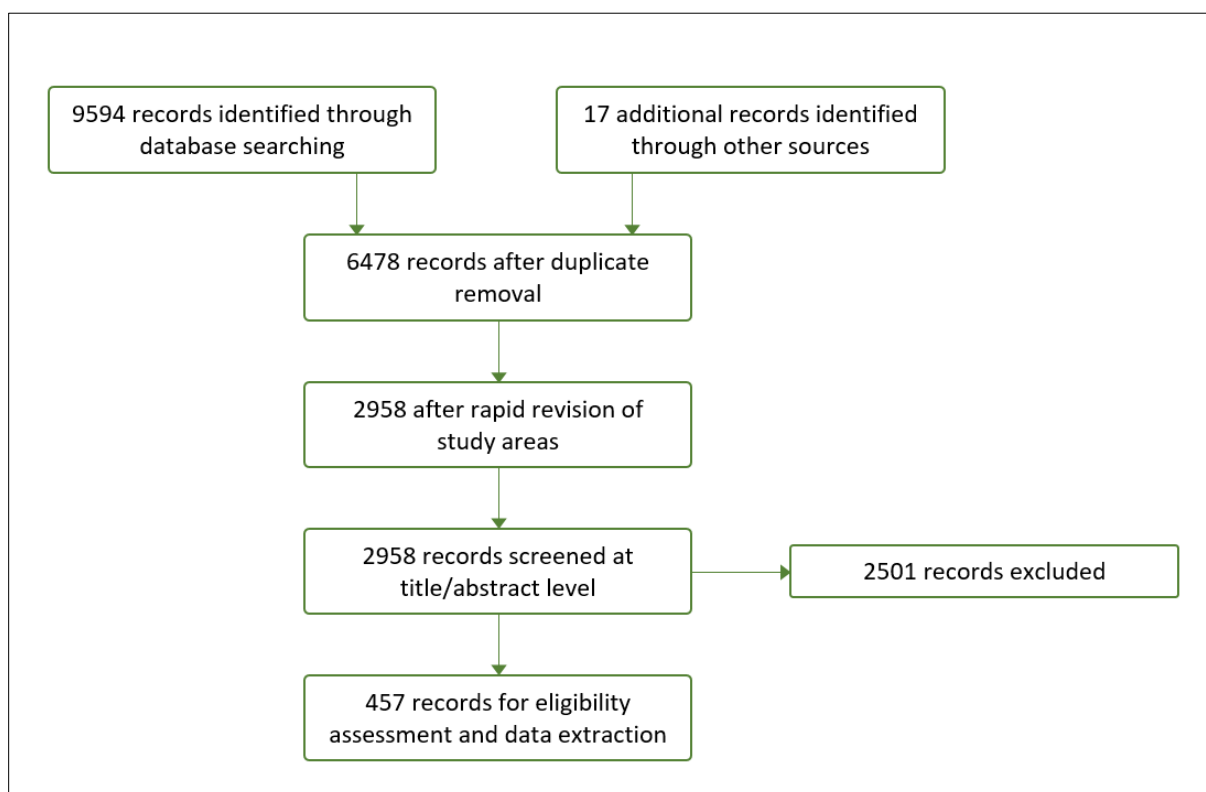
9594 records identified through database searching

17 additional records identified through other sources

6478 records after duplicate removal

2958 after rapid revision of study areas

2958 records screened at title/abstract level

2501 records excluded

457 records for eligibility assessment and data extraction